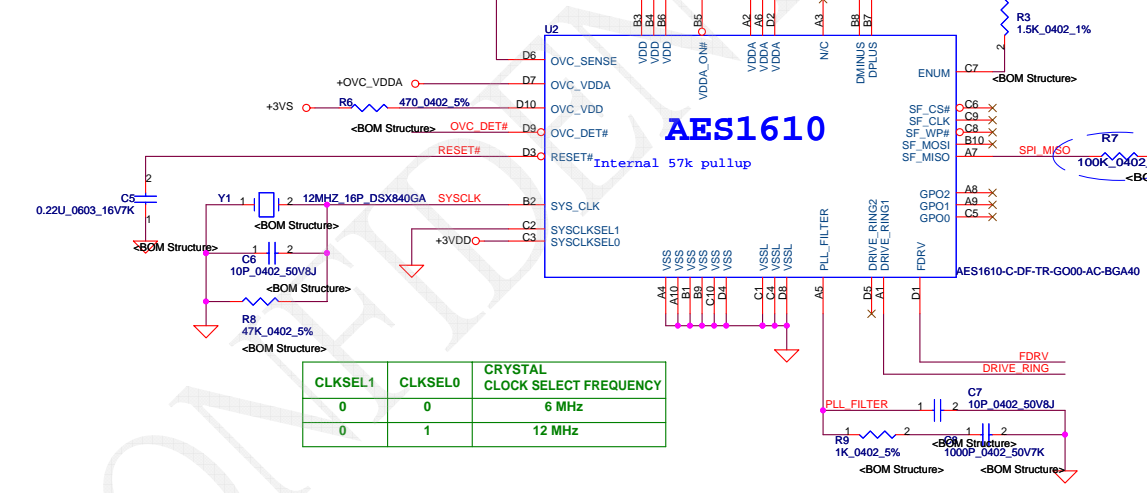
U2
B3 B4 B6 B5 A2 A6 D2 A3 B8 B7
VDD VDD VDD VDDA_ON# VDDA VDDA VDDA N/C DMINUS DPLUS
R3
1.5K_0402_1%
1
2
D6 OVC_SENSE
+OVC_VDDA D7 OVC_VDDA
+3VS R6 470_0402_5% D10 OVC_VDD
<BOM Structure> OVC_DET# D9 OVC_DET#
RESET# D3 RESET#
ENUM C7 <BOM Structure>
AES1610
Internal 57k pullup
SF_CS# C6
SF_CLK C9
SF_WP# C8
SF_MOSI B10
SF_MISO A7 SPI_MISO
R7
100K_0402
2
C5
0.22U_0603_16V7K
1
<BOM Structure>
Y1 1 2 12MHZ_16P_DSX840GA SYSCLK B2 SYS_CLK
<BOM Structure>
C2 SYSCLKSEL1
+3VDD C3 SYSCLKSEL0
1 2
C6
10P_0402_50V8J
<BOM Structure>
GPO2 A8
GPO1 A9
GPO0 C5
VSS VSS VSS VSS VSS VSS VSSL VSSL VSSL PLL_FILTER DRIVE_RING2 DRIVE_RING1 FDRV
AES1610-C-DF-TR-GO00-AC-BGA40
A4 A10 B1 B9 C10 D4 C1 C4 D8 A5 D5 A1 D1
R8
47K_0402_5%
<BOM Structure>

| CLKSEL1 | CLKSEL0 | CRYSTAL CLOCK SELECT FREQUENCY |
|---|---|---|
| 0 | 0 | 6 MHz |
| 0 | 1 | 12 MHz |

FDRV
DRIVE_RING
PLL_FILTER 1 2
C7
10P_0402_50V8J
1 R9 2 1 C8 2
1K_0402_5% 1000P_0402_50V7K
<BOM Structure> <BOM Structure>